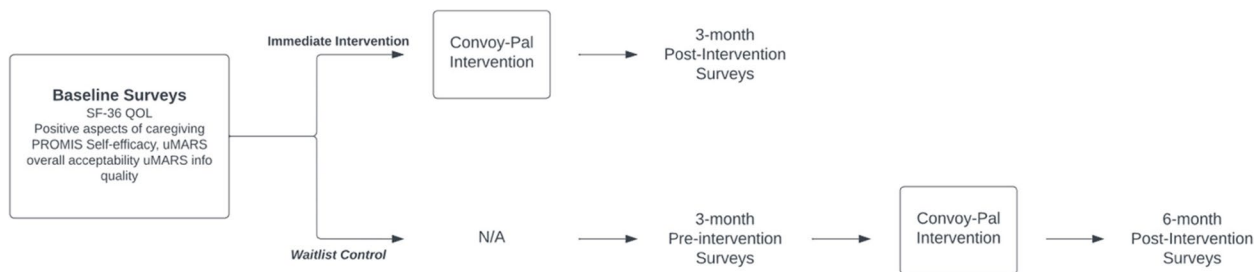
Baseline Surveys
SF-36 QOL
Positive aspects of caregiving
PROMIS Self-efficacy, uMARS overall acceptability uMARS info quality

Immediate Intervention

Convoy-Pal Intervention

3-month Post-Intervention Surveys

Waitlist Control

N/A

3-month Pre-intervention Surveys

Convoy-Pal Intervention

6-month Post-Intervention Surveys